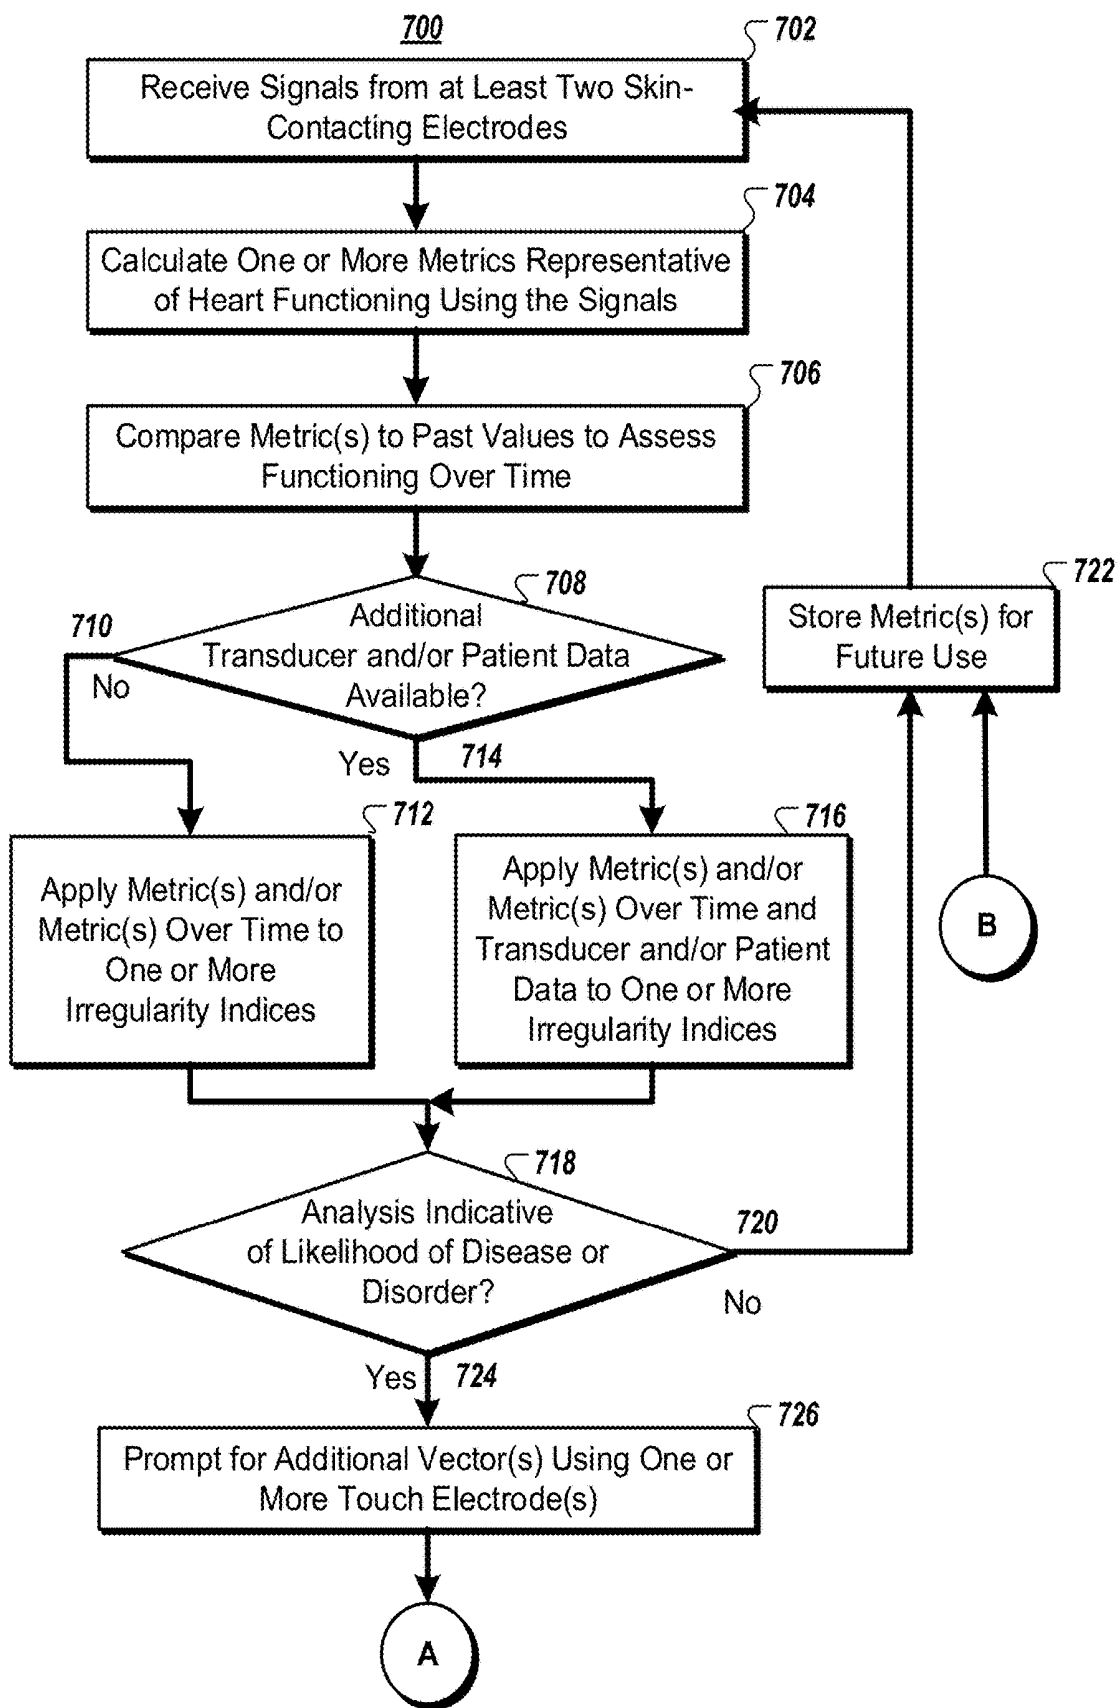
700

702

Receive Signals from at Least Two Skin-Contacting Electrodes

704

Calculate One or More Metrics Representative of Heart Functioning Using the Signals

706

Compare Metric(s) to Past Values to Assess Functioning Over Time

708

Additional Transducer and/or Patient Data Available?

710

No

Yes

714

712

Apply Metric(s) and/or Metric(s) Over Time to One or More Irregularity Indices

716

Apply Metric(s) and/or Metric(s) Over Time and Transducer and/or Patient Data to One or More Irregularity Indices

722

Store Metric(s) for Future Use

B

718

Analysis Indicative of Likelihood of Disease or Disorder?

720

No

Yes

724

726

Prompt for Additional Vector(s) Using One or More Touch Electrode(s)

A